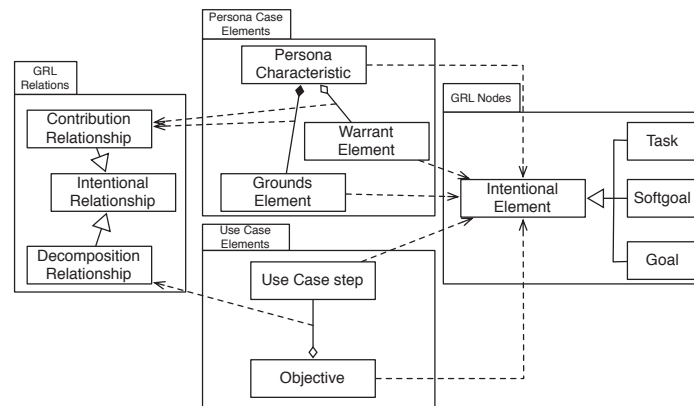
Persona Case Elements

Persona Characteristic

Warrant Element

Grounds Element

GRL Relations

Contribution Relationship

Intentional Relationship

Decomposition Relationship

GRL Nodes

Intentional Element

Task

Softgoal

Goal

Use Case Elements

Use Case step

Objective